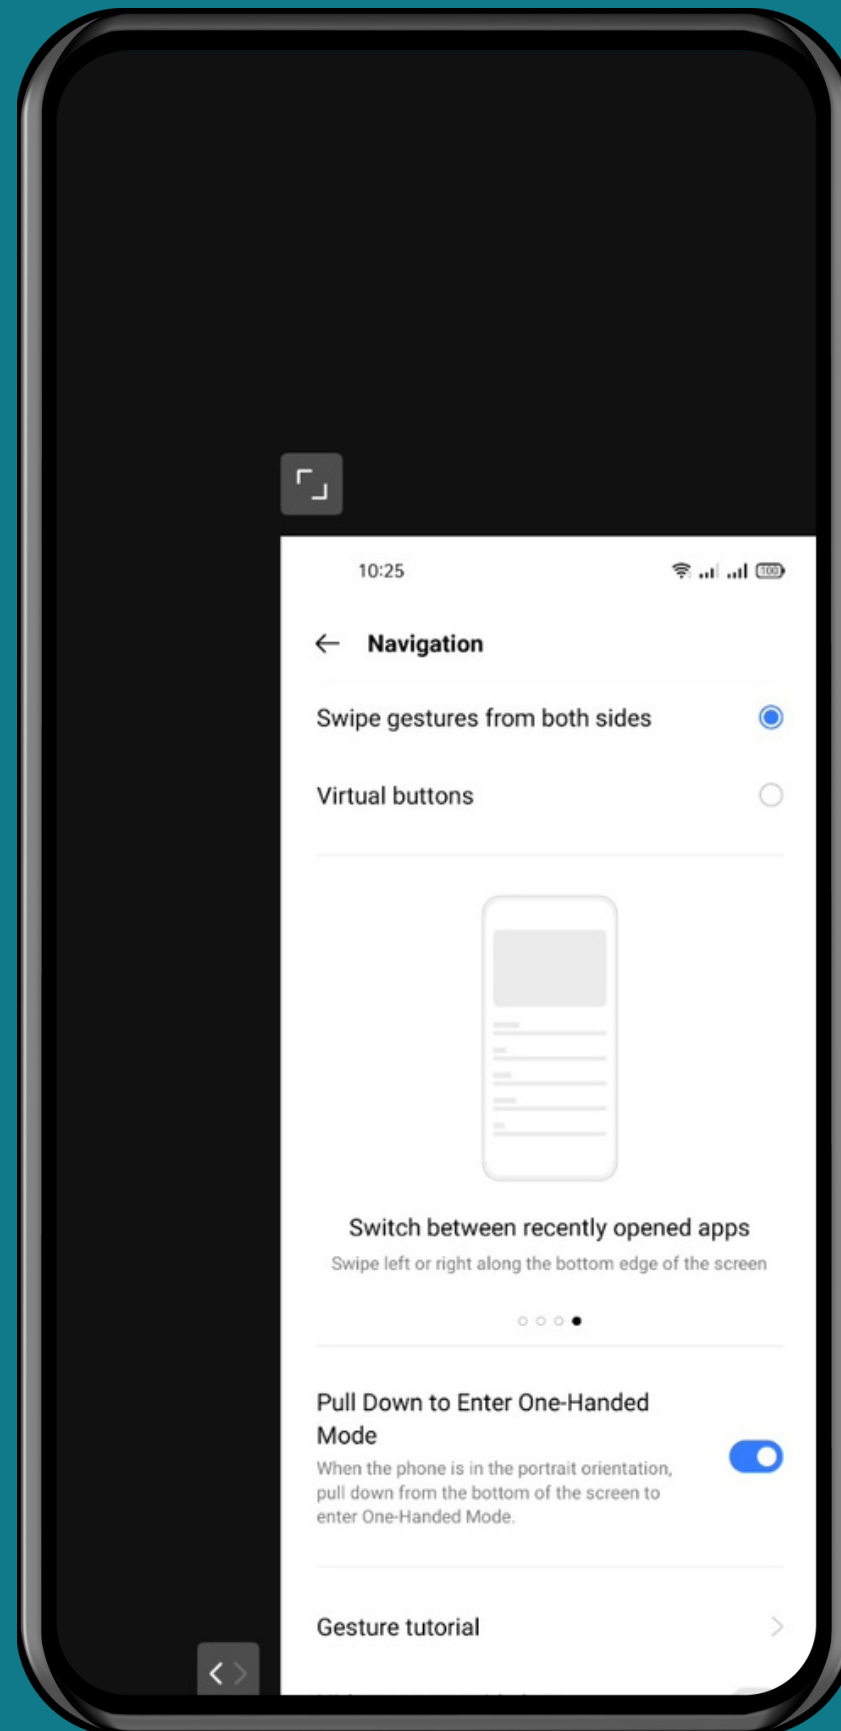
10:25

100

Navigation

Swipe gestures from both sides

Virtual buttons

Switch between recently opened apps

Swipe left or right along the bottom edge of the screen

Pull Down to Enter One-Handed Mode

When the phone is in the portrait orientation, pull down from the bottom of the screen to enter One-Handed Mode.

Gesture tutorial